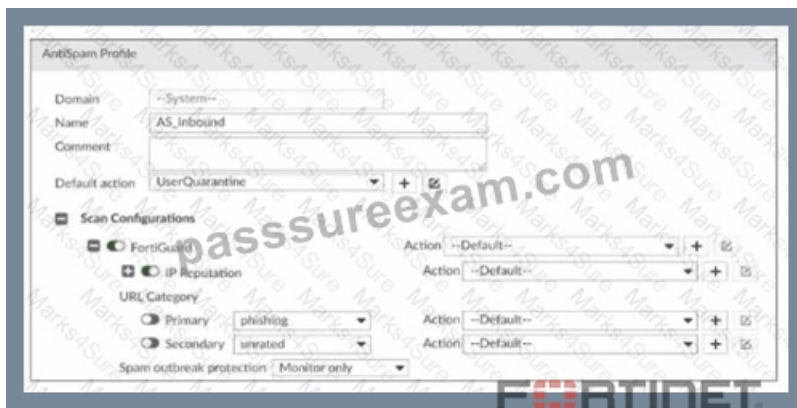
AntiSpam Profile

Domain --System--

Name AS_Inbound

Comment

Default action UserQuarantine + 

passsureexam.com

Scan Configurations

FortiGuard Action --Default-- +

IP Reputation Action --Default-- +

URL Category

Primary phishing Action --Default-- +

Secondary unrated Action --Default-- +

Spam outbreak protection Monitor only

Marks4Sure

FURTINET